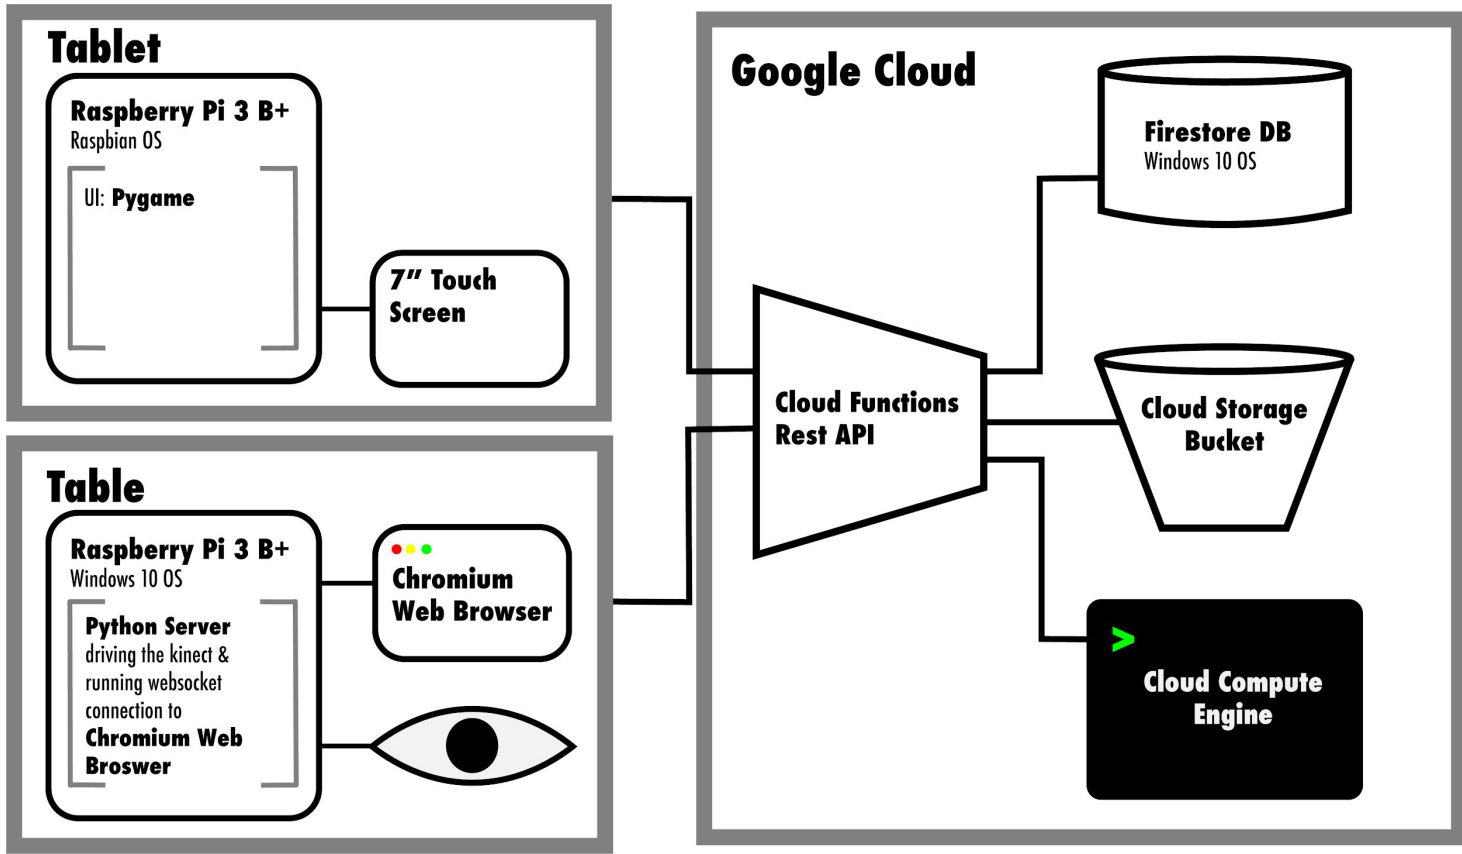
Tablet

Raspberry Pi 3 B+
Raspbian OS

UI: Pygame

7" Touch Screen

Table

Raspberry Pi 3 B+
Windows 10 OS

Python Server driving the kinect & running websocket connection to Chromium Web Broswer

Chromium Web Browser

Google Cloud

Firestore DB
Windows 10 OS

Cloud Functions Rest API

Cloud Storage Bucket

>

Cloud Compute Engine